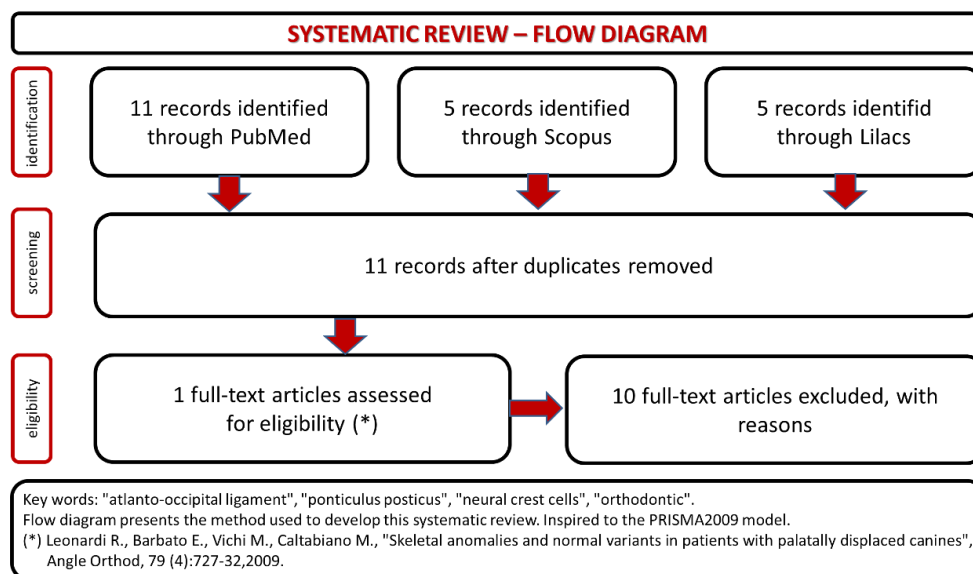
SYSTEMATIC REVIEW – FLOW DIAGRAM

identification

11 records identified through PubMed

5 records identified through Scopus

5 records identifid through Lilacs

screening

11 records after duplicates removed

eligibility

1 full-text articles assessed for eligibility (*)

10 full-text articles excluded, with reasons

Key words: "atlanto-occipital ligament", "ponticulus posticus", "neural crest cells", "orthodontic".
Flow diagram presents the method used to develop this systematic review. Inspired to the PRISMA2009 model.
(*) Leonardi R., Barbato E., Vichi M., Caltabiano M., "Skeletal anomalies and normal variants in patients with palatally displaced canines", Angle Orthod, 79 (4):727-32,2009.